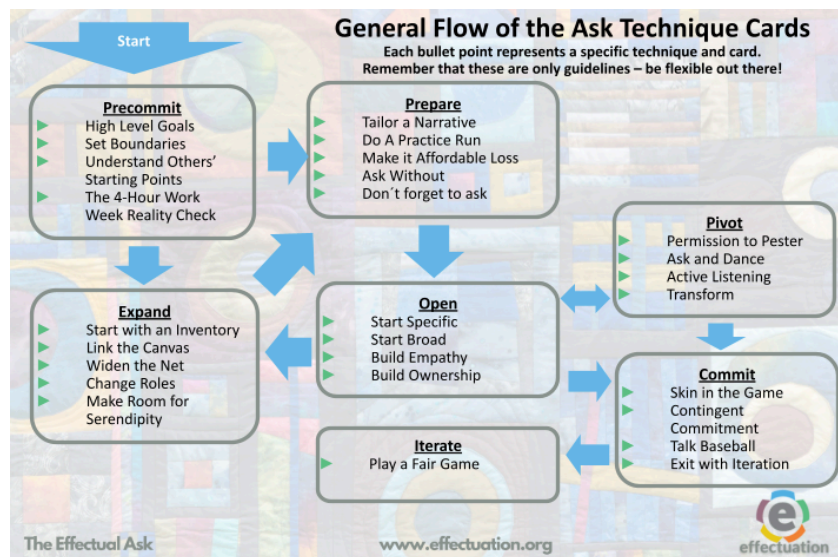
Start

General Flow of the Ask Technique Cards
Each bullet point represents a specific technique and card.
Remember that these are only guidelines – be flexible out there!

Precommit
High Level Goals
Set Boundaries
Understand Others' Starting Points
The 4-Hour Work Week Reality Check

Prepare
Tailor a Narrative
Do A Practice Run
Make it Affordable Loss
Ask Without
Don´t forget to ask

Pivot
Permission to Pester
Ask and Dance
Active Listening
Transform

Expand
Start with an Inventory
Link the Canvas
Widen the Net
Change Roles
Make Room for Serendipity

Open
Start Specific
Start Broad
Build Empathy
Build Ownership

Commit
Skin in the Game
Contingent Commitment
Talk Baseball
Exit with Iteration

Iterate
Play a Fair Game

The Effectual Ask
www.effectuation.org
e
effectuation